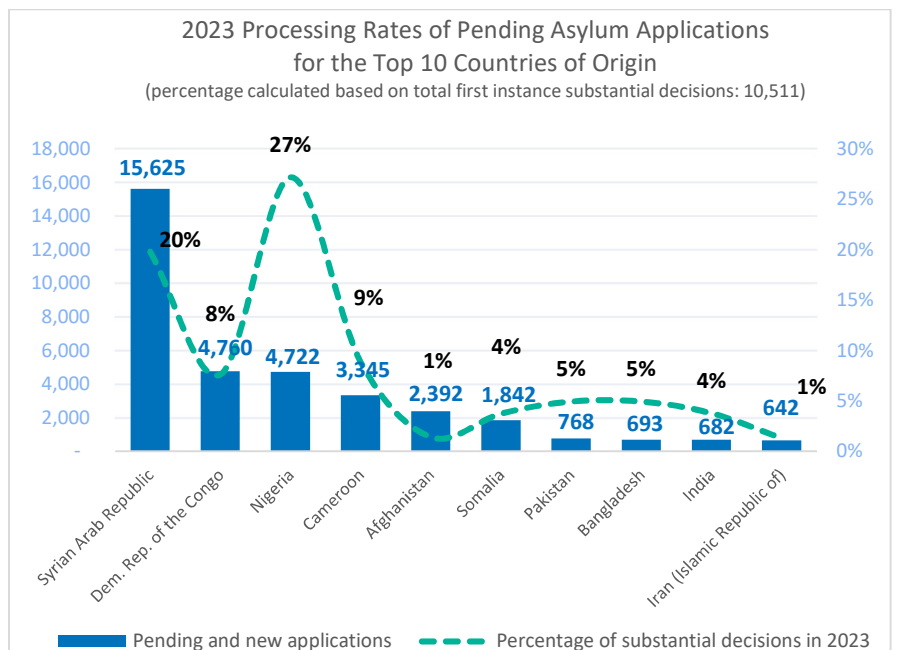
2023 Processing Rates of Pending Asylum Applications for the Top 10 Countries of Origin
(percentage calculated based on total first instance substantial decisions: 10,511)

18,000
16,000
14,000
12,000
10,000
8,000
6,000
4,000
2,000
-

30%
25%
20%
15%
10%
5%
0%

15,625
20%
8%
4,760
27%
4,722
9%
3,345
1%
2,392
4%
1,842
5%
768
5%
693
4%
682
1%
642

Syrian Arab Republic
Dem. Rep. of the Congo
Nigeria
Cameroon
Afghanistan
Somalia
Pakistan
Bangladesh
India
Iran (Islamic Republic of)

Pending and new applications
Percentage of substantial decisions in 2023